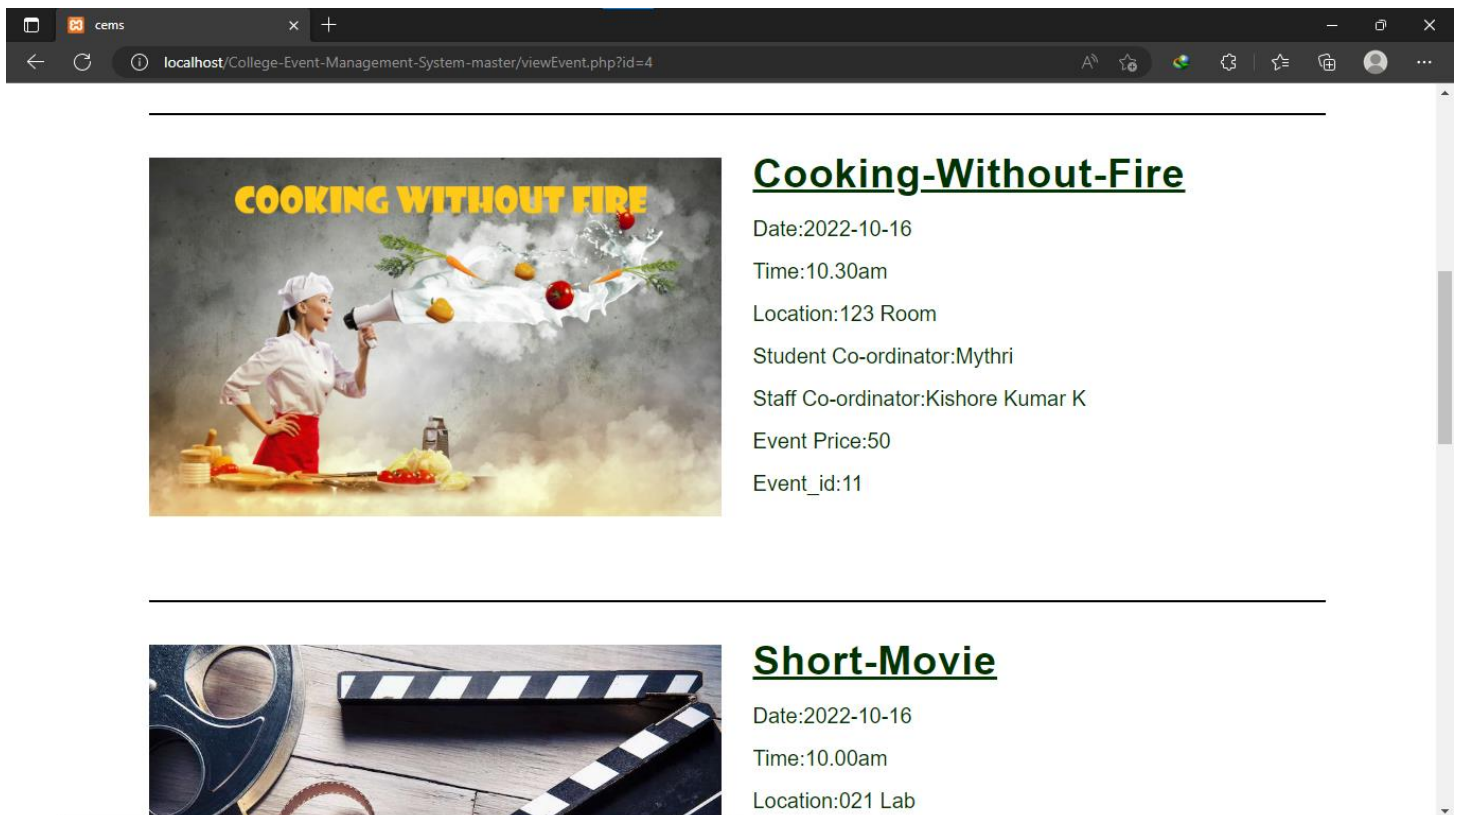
cems

localhost/College-Event-Management-System-master/viewEvent.php?id=4

COOKING WITHOUT FIRE

Cooking-Without-Fire

Date:2022-10-16

Time:10.30am

Location:123 Room

Student Co-ordinator:Mythri

Staff Co-ordinator:Kishore Kumar K

Event Price:50

Event_id:11

Short-Movie

Date:2022-10-16

Time:10.00am

Location:021 Lab